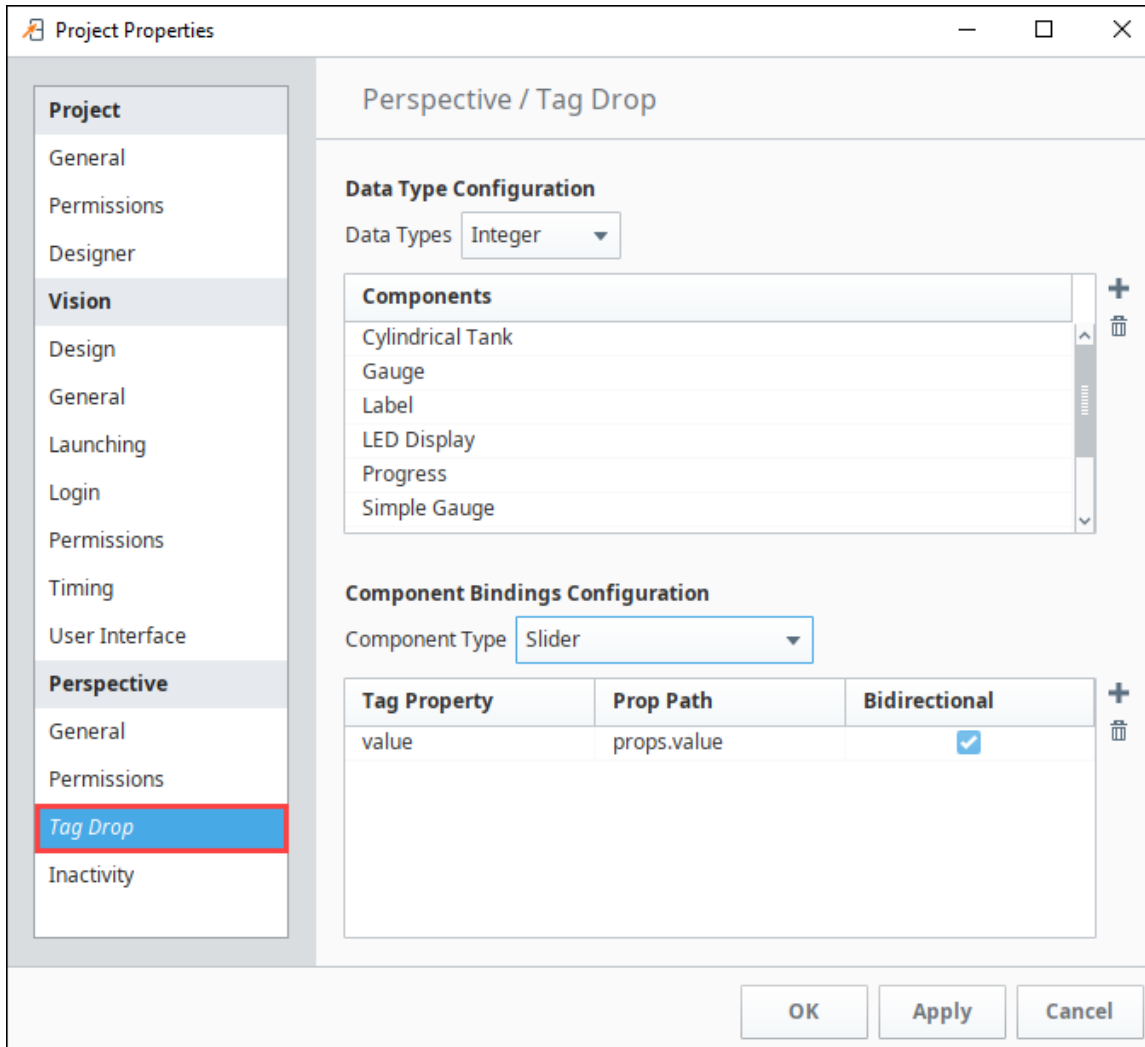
Project Properties

Project
General
Permissions
Designer
Vision
Design
General
Launching
Login
Permissions
Timing
User Interface
Perspective
General
Permissions
Tag Drop
Inactivity

Perspective / Tag Drop

Data Type Configuration

Data Types Integer

| Components |
|---|
| Cylindrical Tank |
| Gauge |
| Label |
| LED Display |
| Progress |
| Simple Gauge |

Component Bindings Configuration

Component Type Slider

| Tag Property | Prop Path | Bidirectional |
|---|---|---|
| value | props.value | ✓ |

OK Apply Cancel